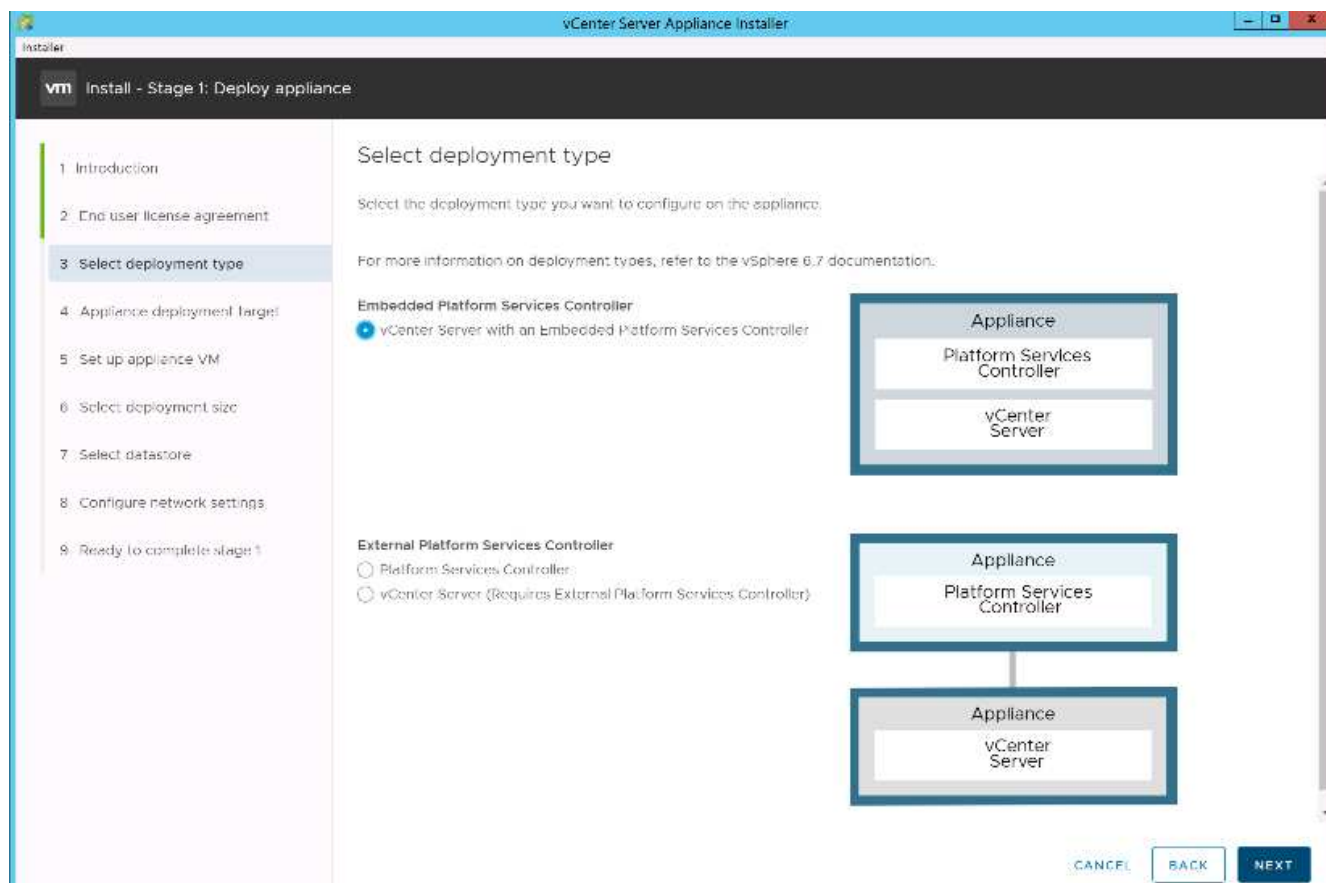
vCenter Server Appliance Installer

Installer

vm Install - Stage 1: Deploy appliance

1 Introduction

2 End user license agreement

3 Select deployment type

4 Appliance deployment target

5 Set up appliance VM

6 Select deployment size

7 Select datastore

8 Configure network settings

9 Ready to complete stage 1

Select deployment type

Select the deployment type you want to configure on the appliance.

For more information on deployment types, refer to the vSphere 6.7 documentation.

Embedded Platform Services Controller

vCenter Server with an Embedded Platform Services Controller

Appliance

Platform Services Controller

vCenter Server

External Platform Services Controller

Platform Services Controller

vCenter Server (Requires External Platform Services Controller)

Appliance

Platform Services Controller

Appliance

vCenter Server

CANCEL

BACK

NEXT